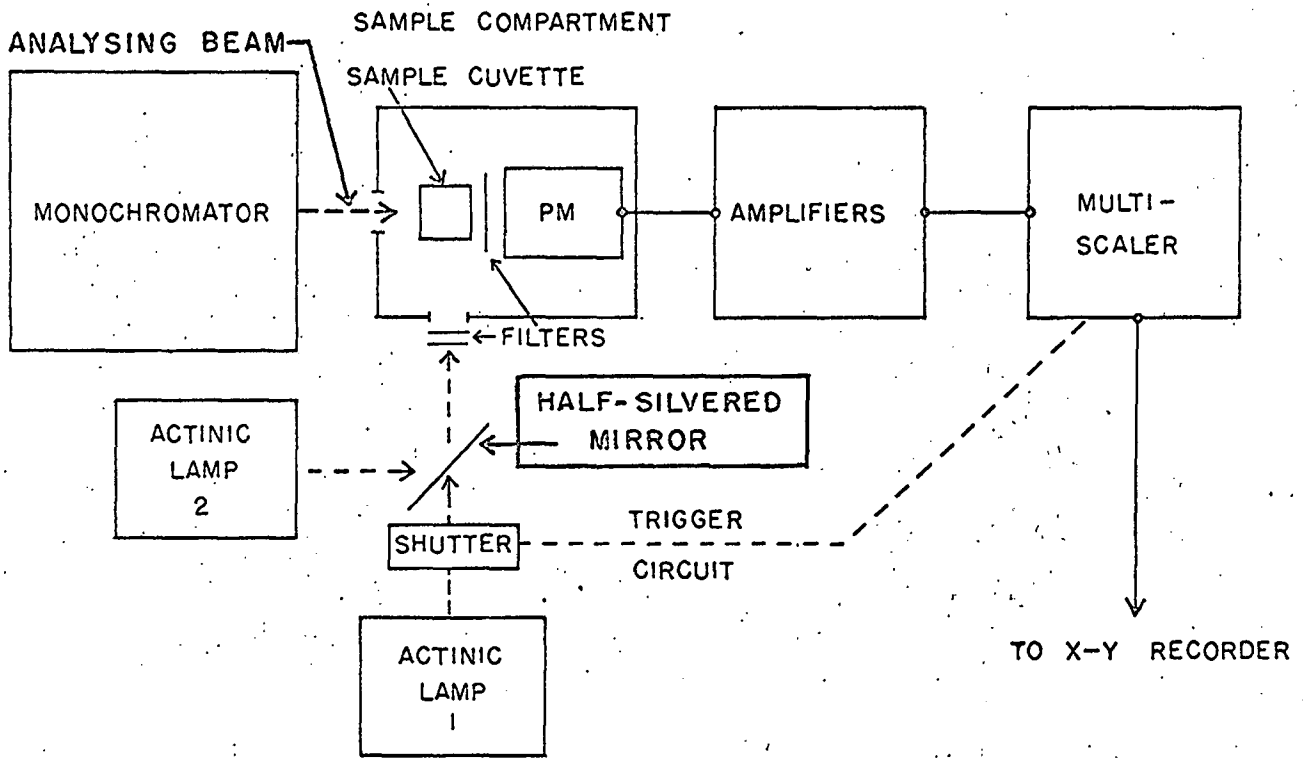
SAMPLE COMPARTMENT

ANALYSING BEAM

SAMPLE CUVETTE

MONOCHROMATOR

PM

AMPLIFIERS

MULTI-SCALER

FILTERS

HALF-SILVERED MIRROR

ACTINIC LAMP 2

TRIGGER CIRCUIT

SHUTTER

ACTINIC LAMP 1

TO X-Y RECORDER